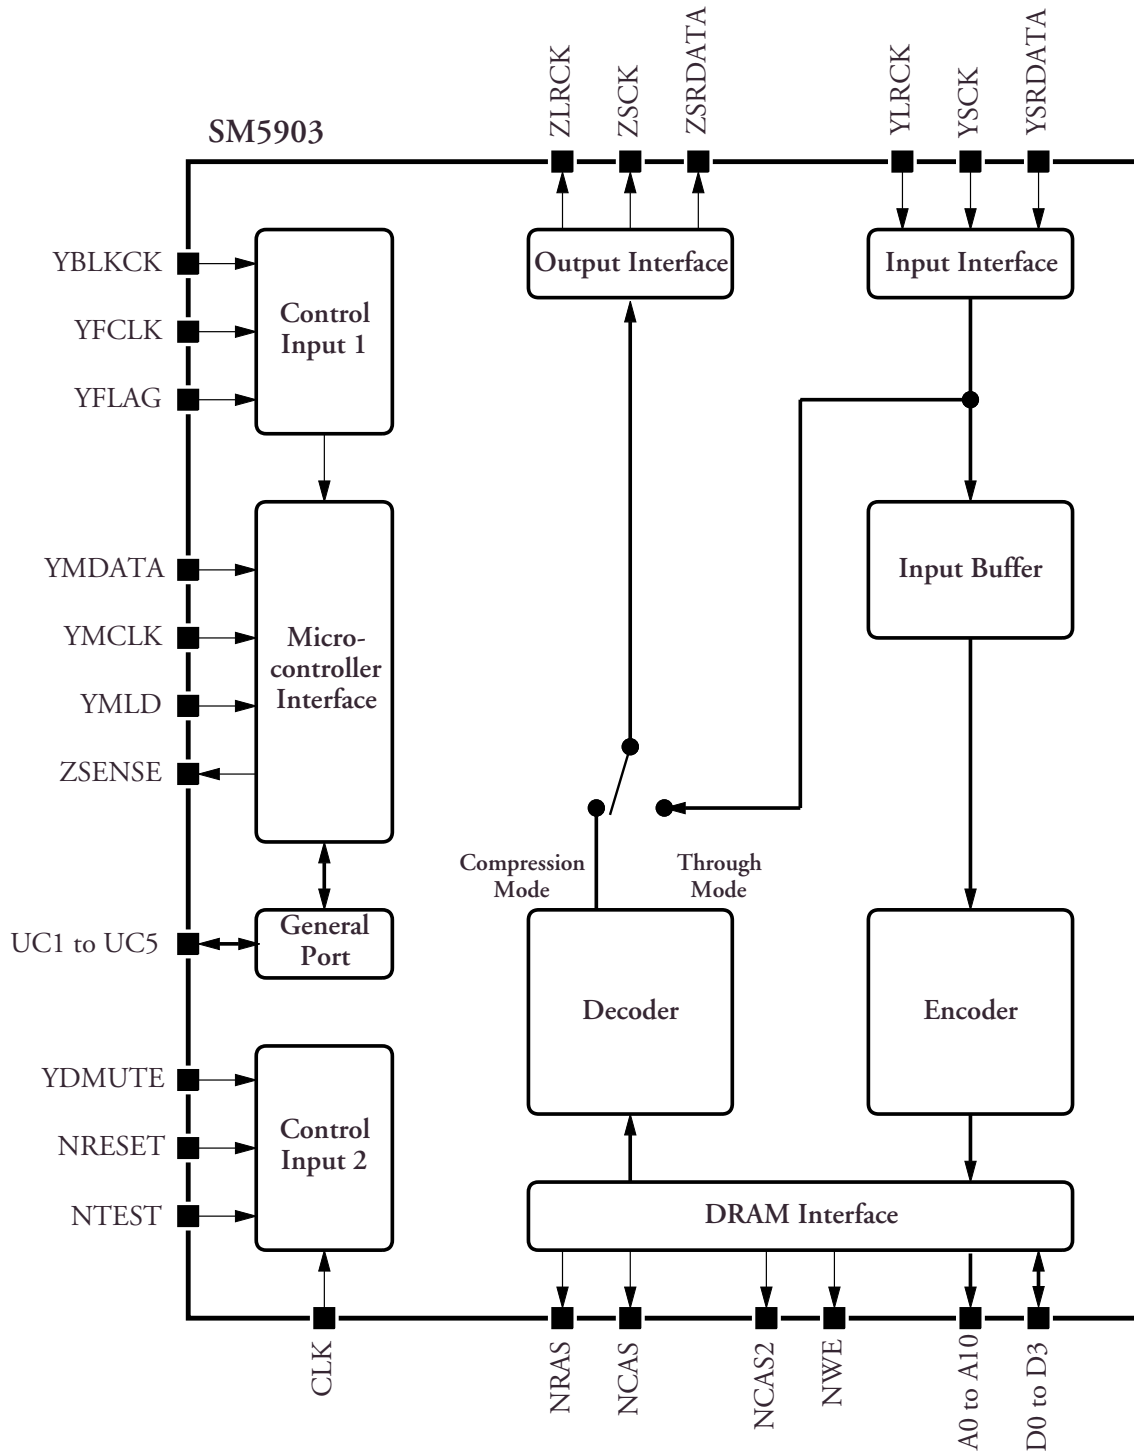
SM5903

ZLRCK
ZSCK
ZSRDATA
YLRCK
YSCK
YSRDATA

Output Interface
Input Interface

YBLKCK
YFCLK
YFLAG
Control Input 1

YMDATA
YMCLK
YMLD
ZSENSE
Microcontroller Interface

Input Buffer

Compression Mode
Through Mode

UC1 to UC5
General Port

Decoder
Encoder

YDMUTE
NRESET
NTEST
Control Input 2

DRAM Interface

CLK
NRAS
NCAS
NCAS2
NWE
A0 to A10
D0 to D3